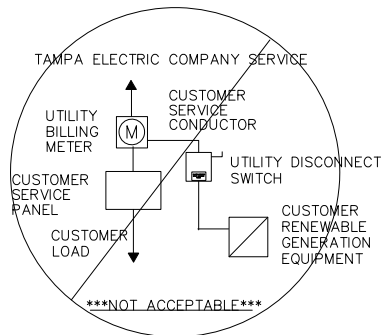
TAMPA ELECTRIC COMPANY SERVICE

UTILITY BILLING METER

M

CUSTOMER SERVICE CONDUCTOR

UTILITY DISCONNECT SWITCH

CUSTOMER SERVICE PANEL

CUSTOMER LOAD

CUSTOMER RENEWABLE GENERATION EQUIPMENT

***NOT ACCEPTABLE***